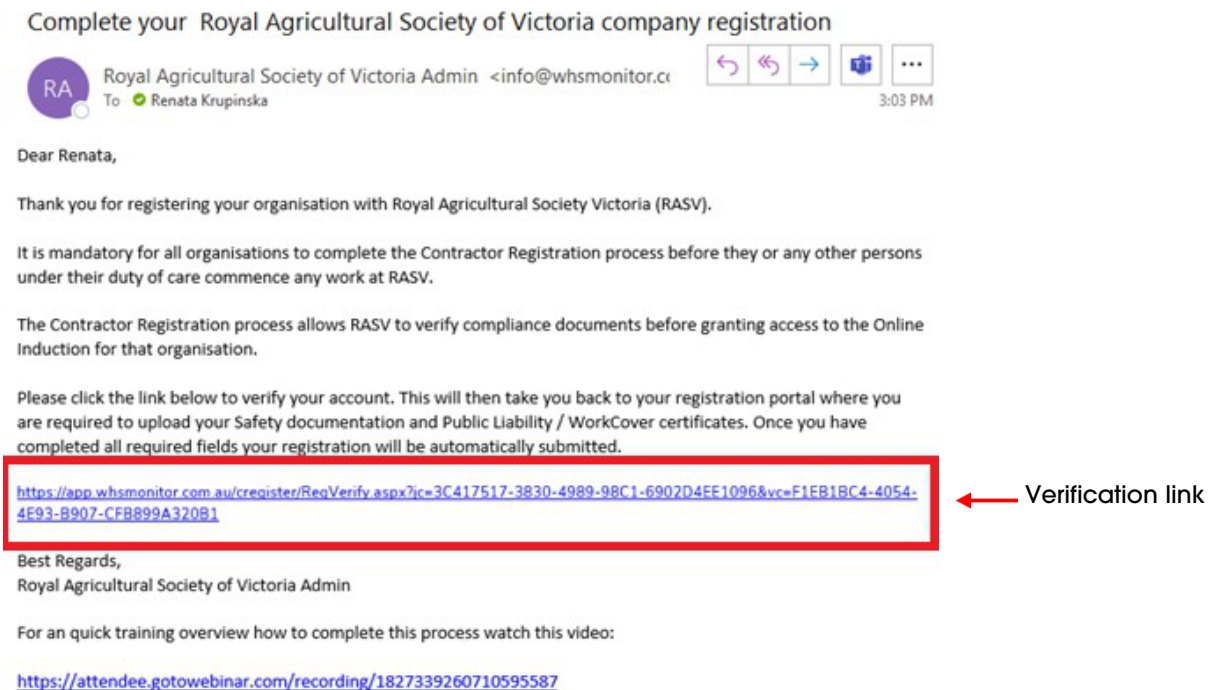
Complete your Royal Agricultural Society of Victoria company registration

RA

Royal Agricultural Society of Victoria Admin <info@whsmonitor.cc

To Renata Krupinska

3:03 PM

Dear Renata,

Thank you for registering your organisation with Royal Agricultural Society Victoria (RASV).

It is mandatory for all organisations to complete the Contractor Registration process before they or any other persons under their duty of care commence any work at RASV.

The Contractor Registration process allows RASV to verify compliance documents before granting access to the Online Induction for that organisation.

Please click the link below to verify your account. This will then take you back to your registration portal where you are required to upload your Safety documentation and Public Liability / WorkCover certificates. Once you have completed all required fields your registration will be automatically submitted.

https://app.whsmonitor.com.au/cregister/RegVerify.aspx?jc=3C417517-3830-4989-9BC1-6902D4EE1096&vc=F1EB1BC4-4054-4E93-B907-CFB899A320B1

Verification link

Best Regards,
Royal Agricultural Society of Victoria Admin

For an quick training overview how to complete this process watch this video:

https://attendee.gotowebinar.com/recording/1827339260710595587